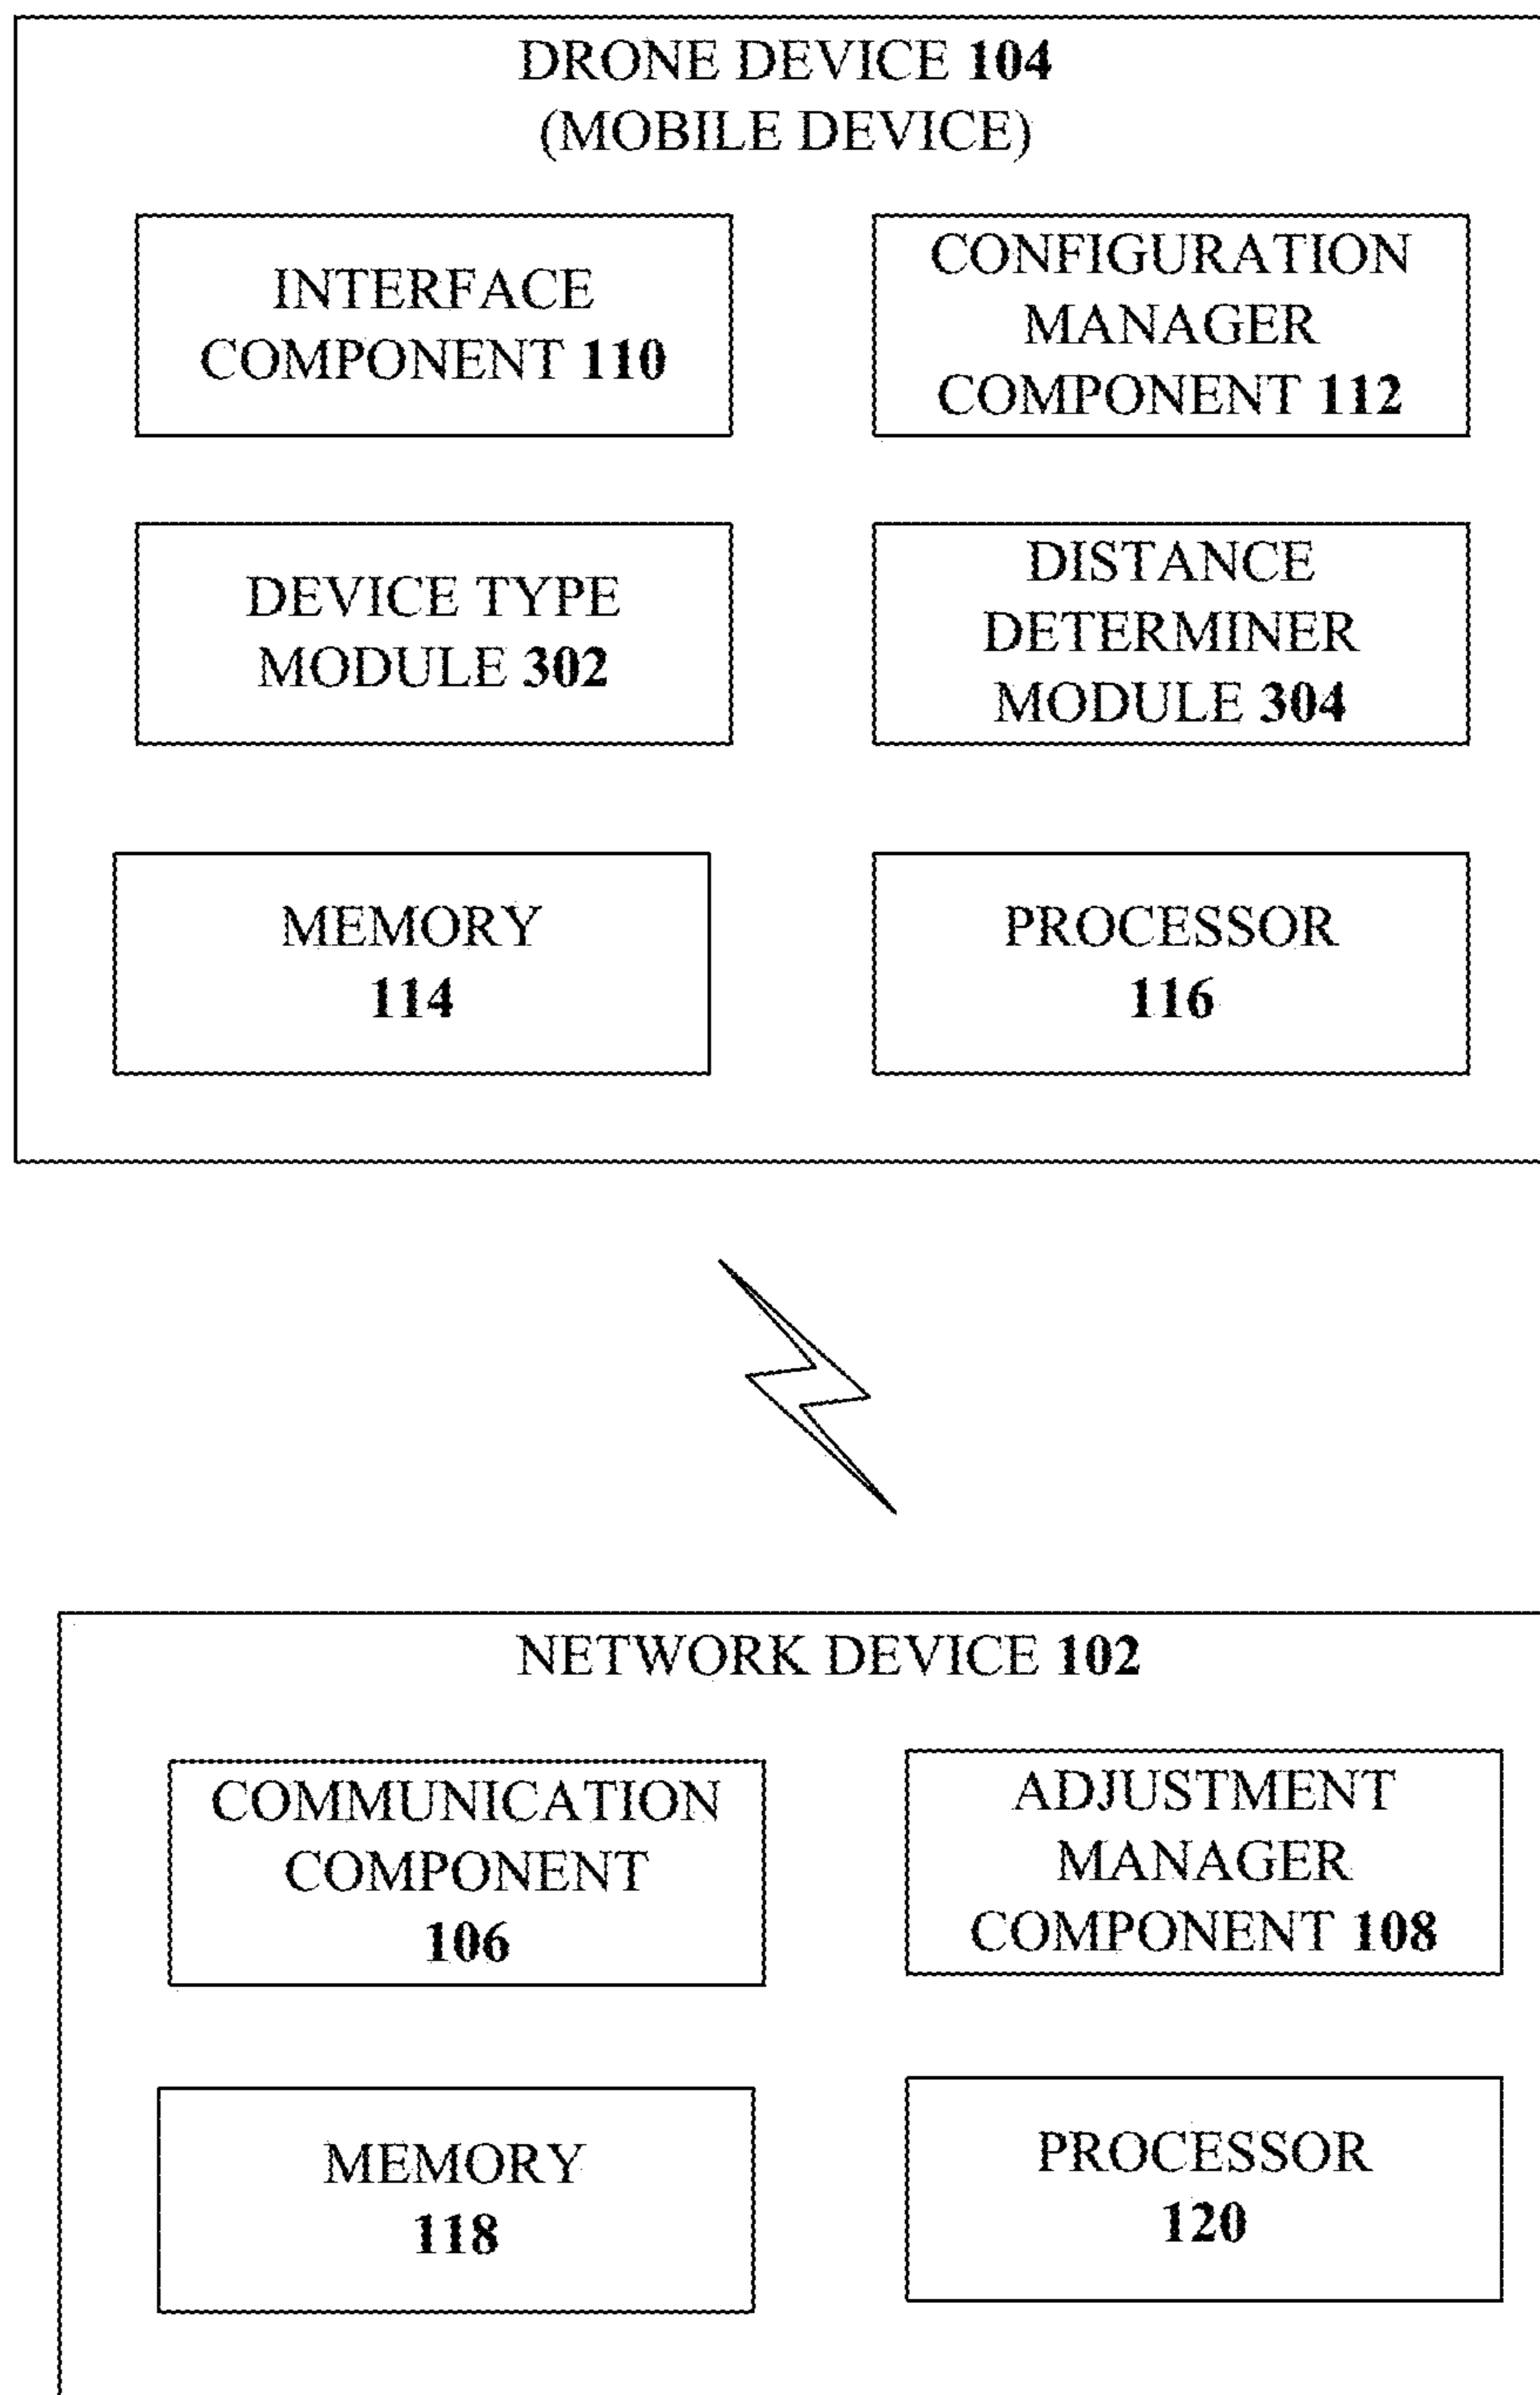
DRONE DEVICE 104
(MOBILE DEVICE)

INTERFACE COMPONENT 110

CONFIGURATION MANAGER COMPONENT 112

DEVICE TYPE MODULE 302

DISTANCE DETERMINER MODULE 304

MEMORY 114

PROCESSOR 116

NETWORK DEVICE 102

COMMUNICATION COMPONENT 106

ADJUSTMENT MANAGER COMPONENT 108

MEMORY 118

PROCESSOR 120